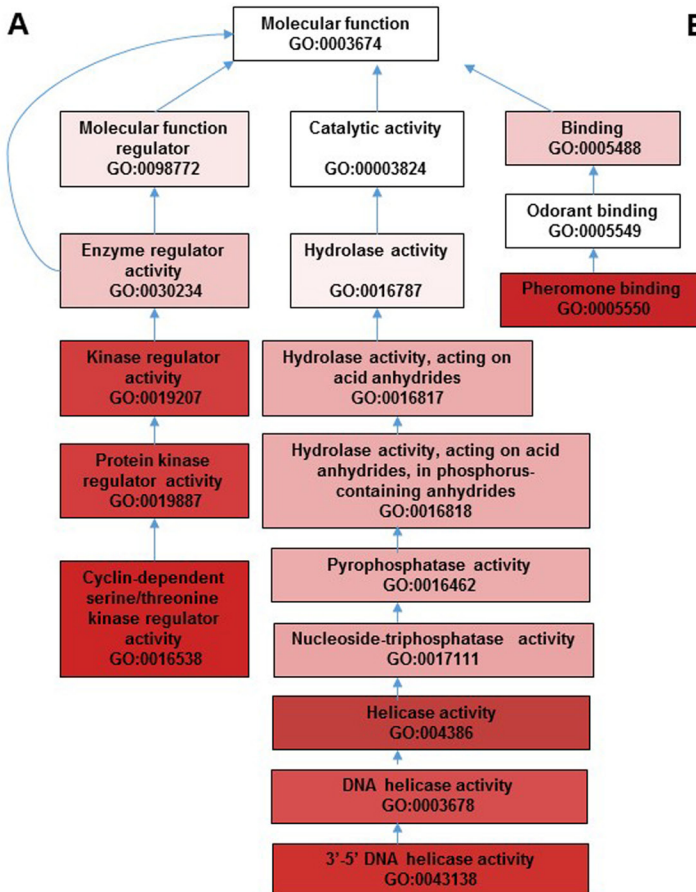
A

B

Molecular function
GO:0003674

Molecular function regulator
GO:0098772

Catalytic activity
GO:00003824

Binding
GO:0005488

Odorant binding
GO:0005549

Pheromone binding
GO:0005550

Enzyme regulator activity
GO:0030234

Hydrolase activity
GO:0016787

Kinase regulator activity
GO:0019207

Hydrolase activity, acting on acid anhydrides
GO:0016817

Protein kinase regulator activity
GO:0019887

Hydrolase activity, acting on acid anhydrides, in phosphorus-containing anhydrides
GO:0016818

Cyclin-dependent serine/threonine kinase regulator activity
GO:0016538

Pyrophosphatase activity
GO:0016462

Nucleoside-triphosphatase activity
GO:0017111

Helicase activity
GO:004386

DNA helicase activity
GO:0003678

3'-5' DNA helicase activity
GO:0043138